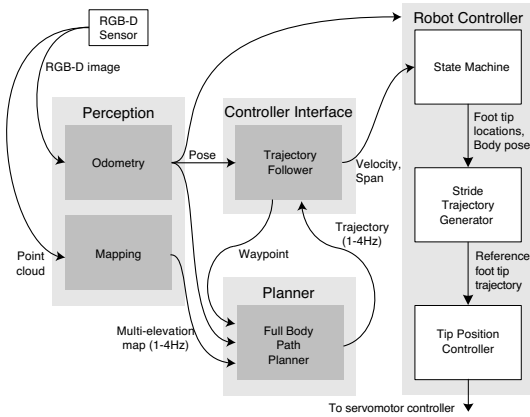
RGB-D Sensor

RGB-D image

Perception

Odometry

Mapping

Point cloud

Pose

Controller Interface

Trajectory Follower

Waypoint

Trajectory (1-4Hz)

Velocity, Span

Planner

Full Body Path Planner

Multi-elevation map (1-4Hz)

Robot Controller

State Machine

Foot tip locations, Body pose

Stride Trajectory Generator

Reference foot tip trajectory

Tip Position Controller

To servomotor controller